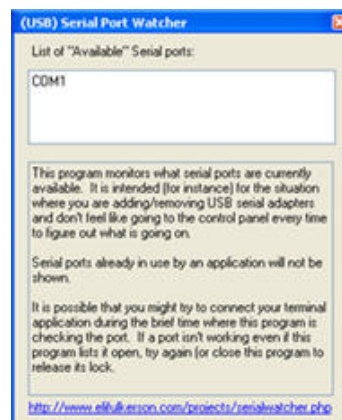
(USB) Serial Port Watcher

List of "Available" Serial ports:

COM1

This program monitors what serial ports are currently available. It is intended (for instance) for the situation where you are adding/removing USB serial adapters and don't feel like going to the control panel every time to figure out what is going on.

Serial ports already in use by an application will not be shown.

It is possible that you might try to connect your terminal application during the brief time where this program is checking the port. If a port isn't working even if this program lists it open, try again (or close this program to release its lock.

http://www.elifulkerson.com/projects/serialwatcher.php